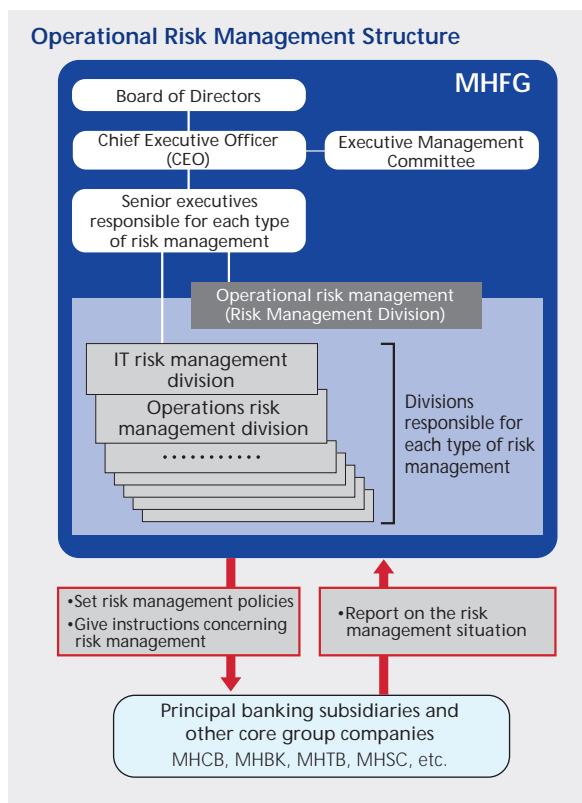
Operational Risk Management Structure

MHFG

Board of Directors

Chief Executive Officer (CEO)

Executive Management Committee

Senior executives responsible for each type of risk management

Operational risk management (Risk Management Division)

IT risk management division

Operations risk management division

...........

Divisions responsible for each type of risk management

•Set risk management policies
•Give instructions concerning risk management

•Report on the risk management situation

Principal banking subsidiaries and other core group companies
MHCB, MHBK, MHTB, MHSC, etc.